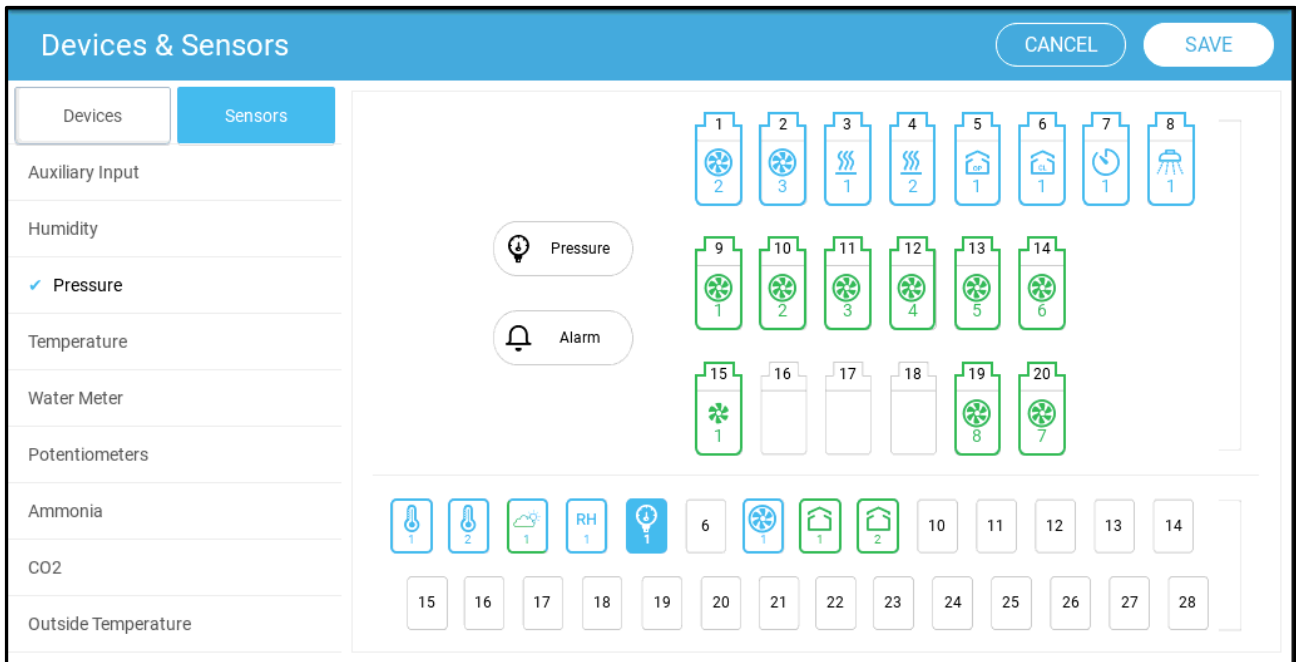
Devices & Sensors

CANCEL

SAVE

Devices

Sensors

Auxiliary Input

Humidity

✓ Pressure

Temperature

Water Meter

Potentiometers

Ammonia

CO2

Outside Temperature

Pressure

Alarm

1 2 3 4 5 6 7 8

2 3 1 2 OP 1 CL 1 1 1

9 10 11 12 13 14

1 2 3 4 5 6

15 16 17 18 19 20

1 8 7

1 2 1 RH 1 1 6 1 1 2 10 11 12 13 14

15 16 17 18 19 20 21 22 23 24 25 26 27 28